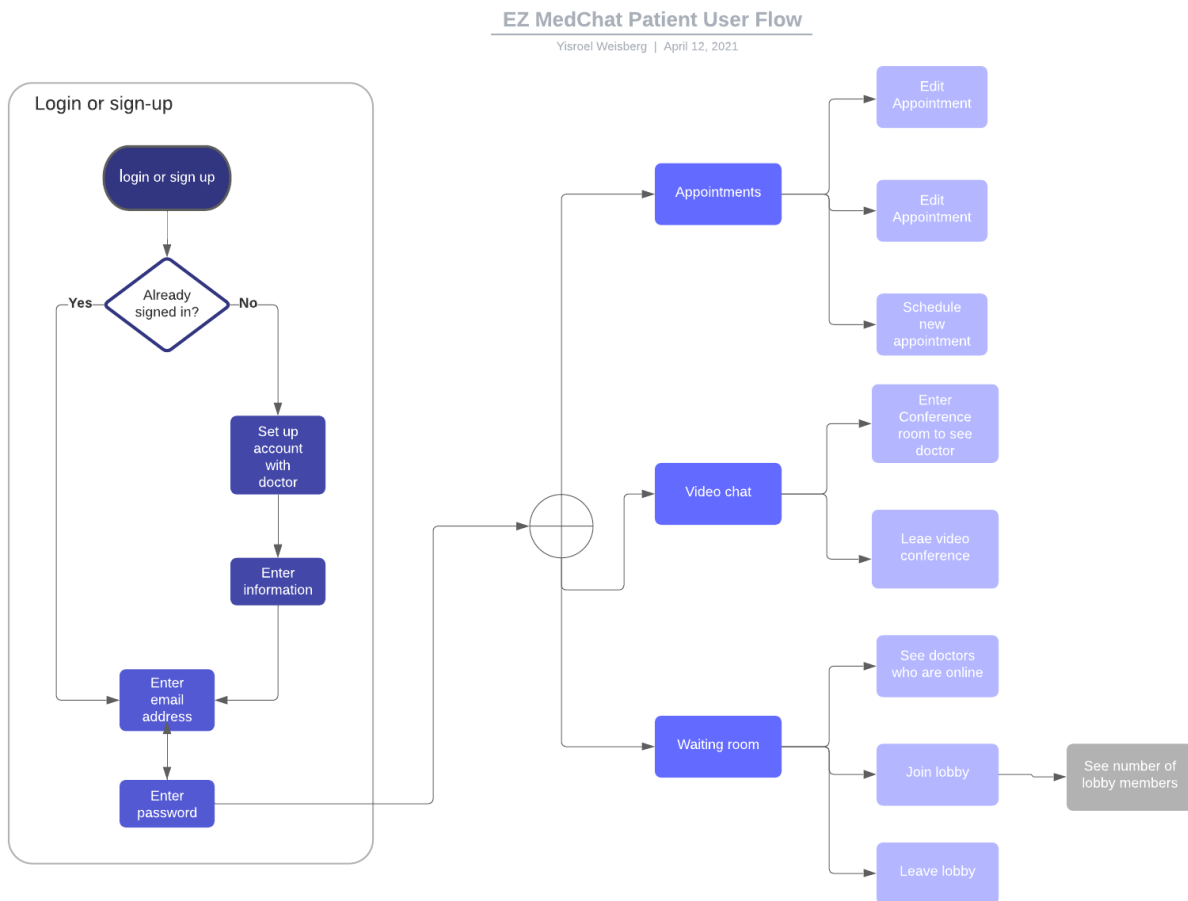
EZ MedChat Patient User Flow

Yisroel Weisberg | April 12, 2021

Login or sign-up

login or sign up

Already signed in?

Yes

No

Set up account with doctor

Enter information

Enter email address

Enter password

Appointments

Edit Appointment

Edit Appointment

Schedule new appointment

Video chat

Enter Conference room to see doctor

Leae video conference

Waiting room

See doctors who are online

Join lobby

See number of lobby members

Leave lobby